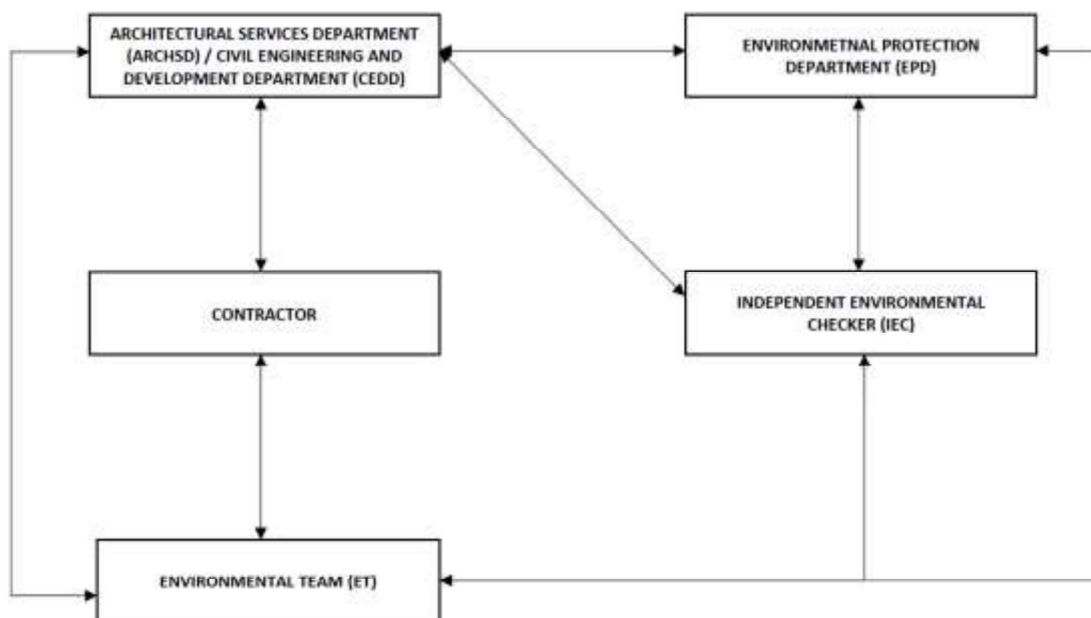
ARCHITECTURAL SERVICES DEPARTMENT (ARCHSD) / CIVIL ENGINEERING AND DEVELOPMENT DEPARTMENT (CEDD)

ENVIRONMETNAL PROTECTION DEPARTMENT (EPD)

CONTRACTOR

INDEPENDENT ENVIRONMENTAL CHECKER (IEC)

ENVIRONMENTAL TEAM (ET)